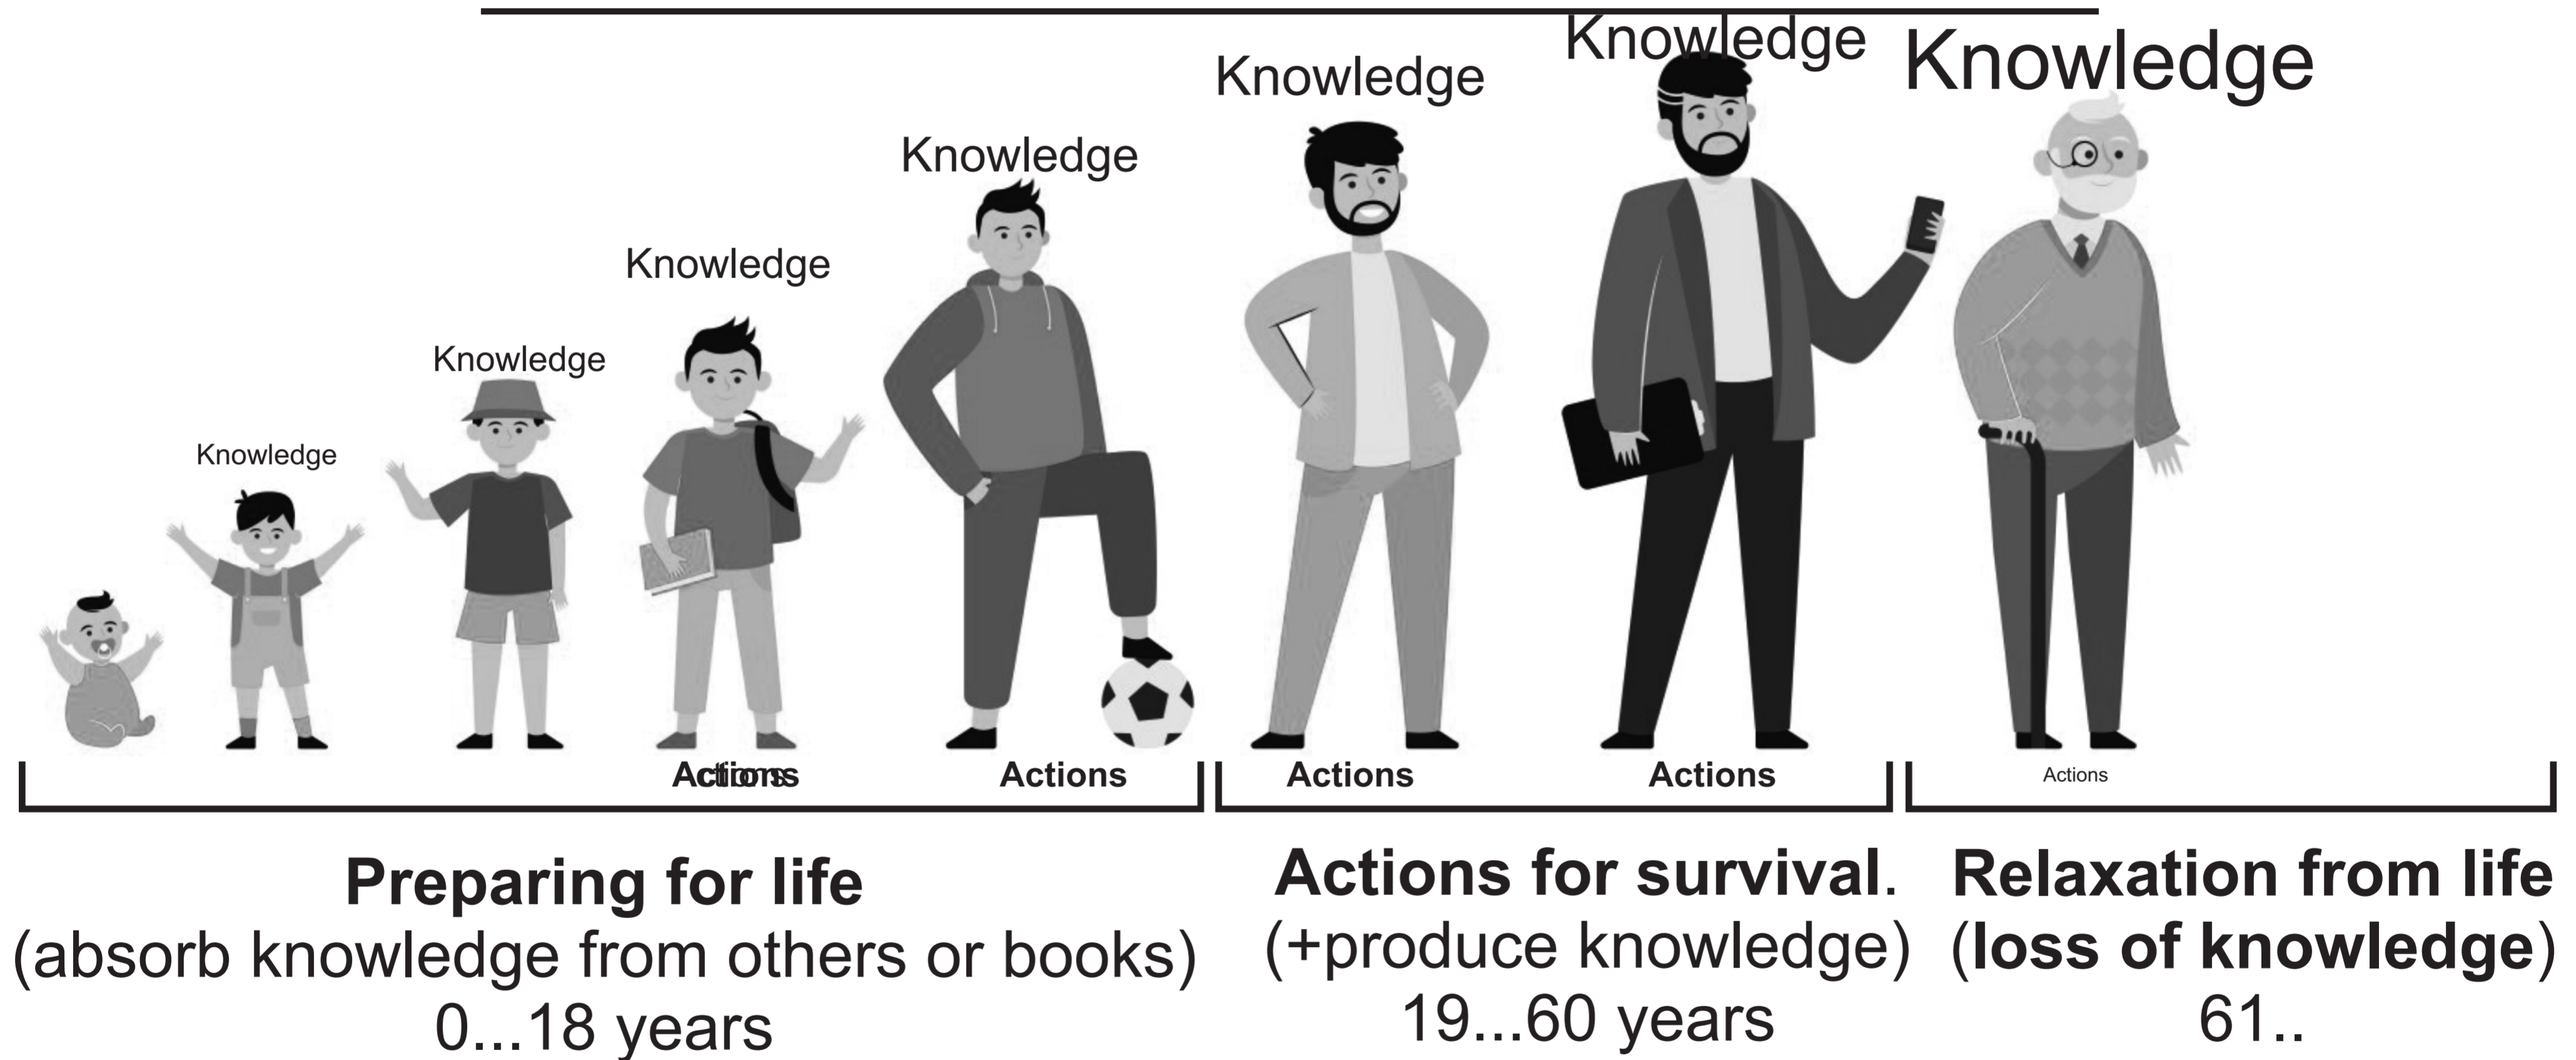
Knowledge

Knowledge

Knowledge

Knowledge

Knowledge

Knowledge

Knowledge

Knowledge

Actions Actions

Actions

Actions

Actions

Actions

Preparing for life
(absorb knowledge from others or books)
0...18 years

Actions for survival.
(+produce knowledge)
19...60 years

Relaxation from life
(loss of knowledge)
61..